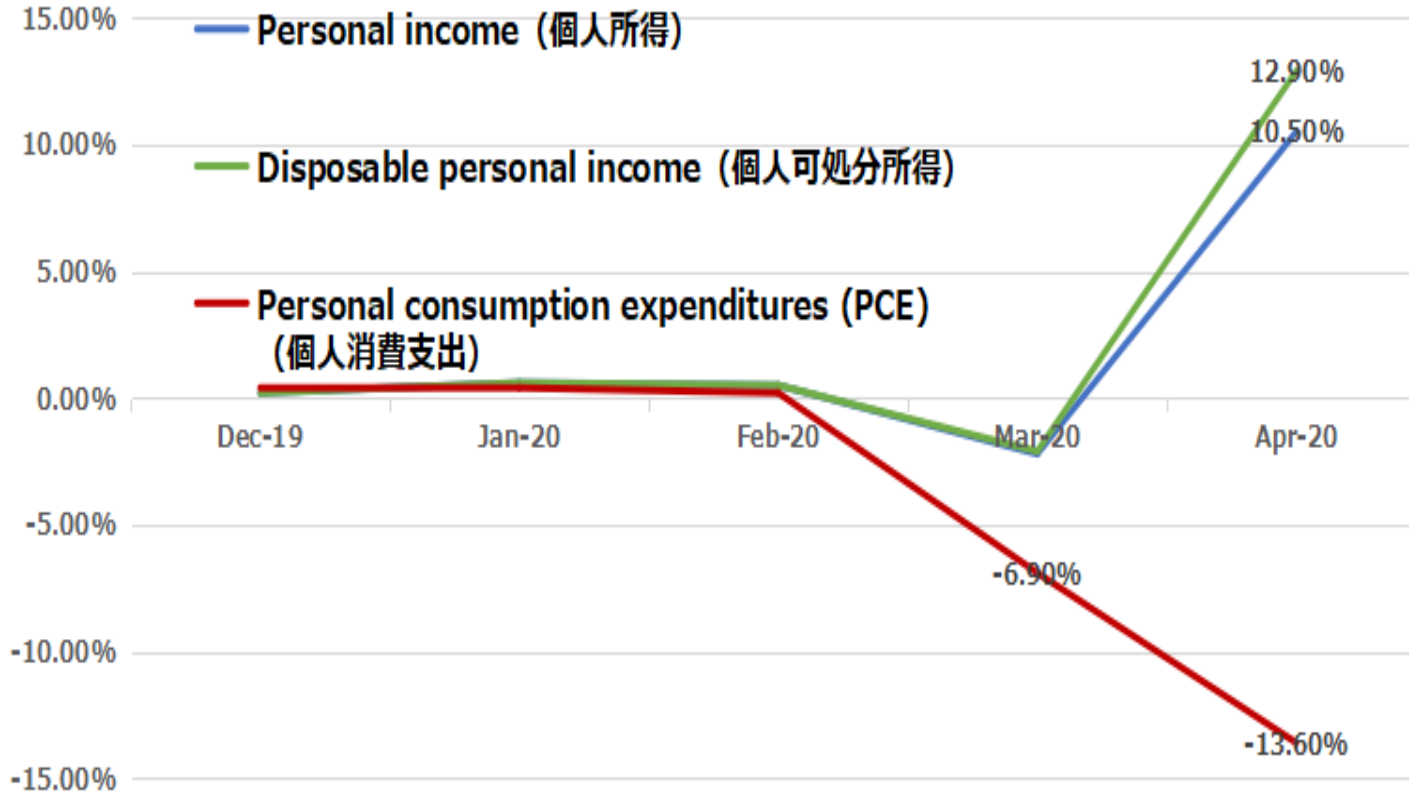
15.00%
10.00%
5.00%
0.00%
-5.00%
-10.00%
-15.00%

Personal income（個人所得）

Disposable personal income（個人可処分所得）

Personal consumption expenditures (PCE)（個人消費支出）

12.90%
10.50%
-6.90%
-13.60%

Dec-19
Jan-20
Feb-20
Mar-20
Apr-20